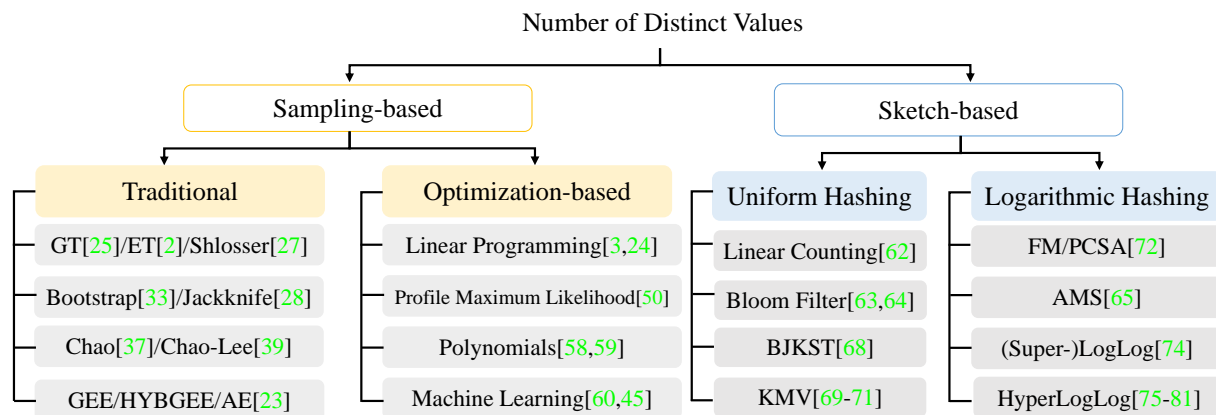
Number of Distinct Values

Sampling-based

Sketch-based

Traditional

GT[25]/ET[2]/Shlosser[27]

Bootstrap[33]/Jackknife[28]

Chao[37]/Chao-Lee[39]

GEE/HYBGEE/AE[23]

Optimization-based

Linear Programming[3,24]

Profile Maximum Likelihood[50]

Polynomials[58,59]

Machine Learning[60,45]

Uniform Hashing

Linear Counting[62]

Bloom Filter[63,64]

BJKST[68]

KMV[69-71]

Logarithmic Hashing

FM/PCSA[72]

AMS[65]

(Super-)LogLog[74]

HyperLogLog[75-81]